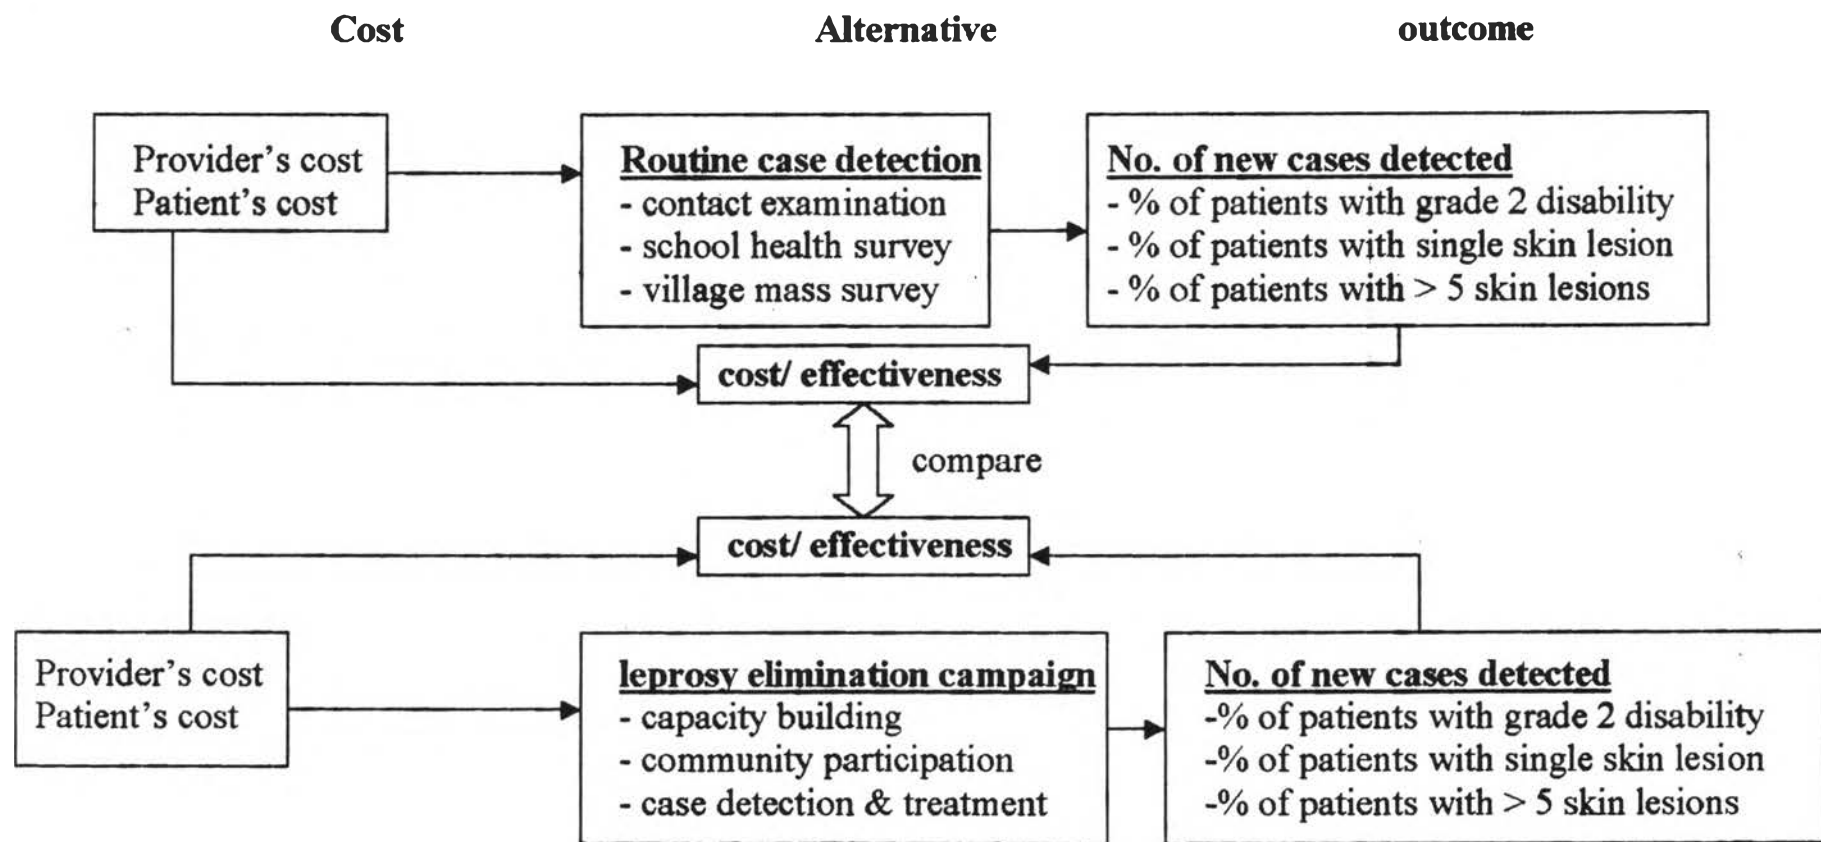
Cost

Alternative

outcome

Provider's cost
Patient's cost

Routine case detection
- contact examination
- school health survey
- village mass survey

No. of new cases detected
- % of patients with grade 2 disability
- % of patients with single skin lesion
- % of patients with > 5 skin lesions

cost/ effectiveness

compare

cost/ effectiveness

Provider's cost
Patient's cost

leprosy elimination campaign
- capacity building
- community participation
- case detection & treatment

No. of new cases detected
-% of patients with grade 2 disability
-% of patients with single skin lesion
-% of patients with > 5 skin lesions